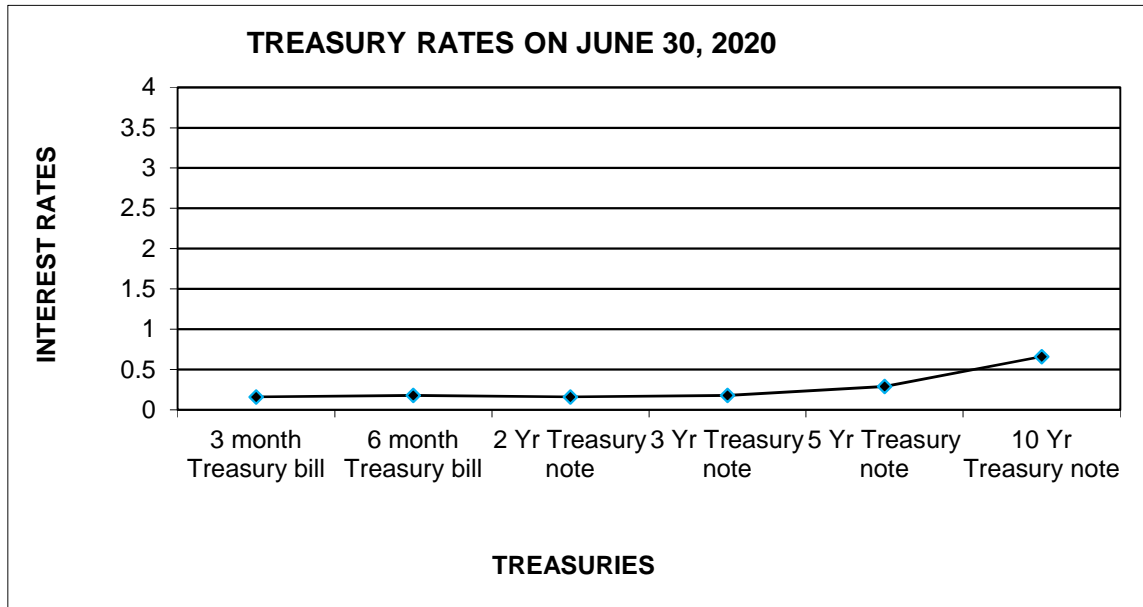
TREASURY RATES ON JUNE 30, 2020

INTEREST RATES

4
3.5
3
2.5
2
1.5
1
0.5
0

3 month Treasury bill
6 month Treasury bill
2 Yr Treasury note
3 Yr Treasury note
5 Yr Treasury note
10 Yr Treasury note

TREASURIES